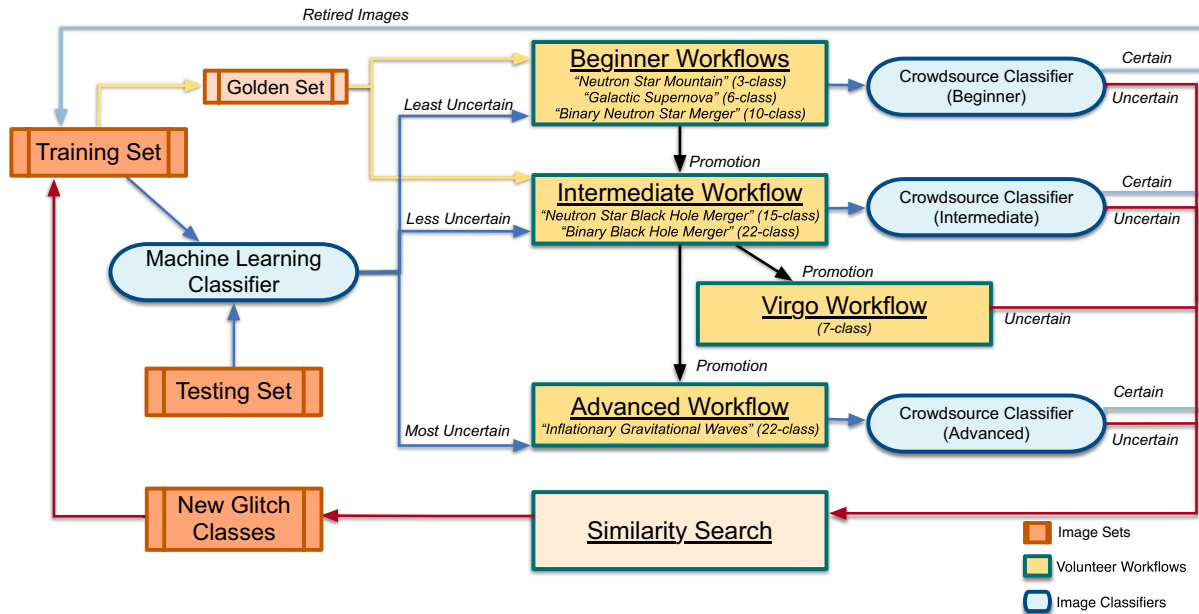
Retired Images

Golden Set

Training Set

Least Uncertain

Beginner Workflows
"Neutron Star Mountain" (3-class)
"Galactic Supernova" (6-class)
"Binary Neutron Star Merger" (10-class)

Crowdsource Classifier (Beginner)

Certain

Uncertain

Promotion

Intermediate Workflow
"Neutron Star Black Hole Merger" (15-class)
"Binary Black Hole Merger" (22-class)

Less Uncertain

Crowdsource Classifier (Intermediate)

Certain

Uncertain

Machine Learning Classifier

Promotion

Virgo Workflow
(7-class)

Uncertain

Testing Set

Promotion

Advanced Workflow
"Inflationary Gravitational Waves" (22-class)

Most Uncertain

Crowdsource Classifier (Advanced)

Certain

Uncertain

New Glitch Classes

Similarity Search

Image Sets

Volunteer Workflows

Image Classifiers